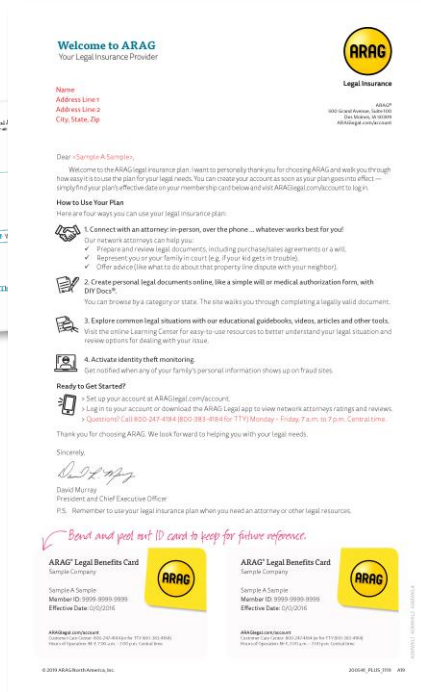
Welcome to ARAG
Your Legal Insurance Provider

ARAG
Legal Insurance

Name
Address Line 1
Address Line 2
City, State, Zip

ARAG®
500 Grand Avenue, Suite 100
Des Moines, IA 50309
ARAGlegal.com/account

Dear <Sample A Sample>,

Welcome to the ARAG legal insurance plan. I want to personally thank you for choosing ARAG and walk you through how easy it is to use the plan for your legal needs. You can create your account as soon as your plan goes into effect — simply find your plan's effective date on your membership card below and visit ARAGlegal.com/account to log in.

How to Use Your Plan
Here are four ways you can use your legal insurance plan:

1. Connect with an attorney: in-person, over the phone ... whatever works best for you!
Our network attorneys can help you:
✓ Prepare and review legal documents, including purchase/sales agreements or a will.
✓ Represent you or your family in court (e.g. if your kid gets in trouble).
✓ Offer advice (like what to do about that property line dispute with your neighbor).

2. Create personal legal documents online, like a simple will or medical authorization form, with DIY Docs®.
You can browse by a category or state. The site walks you through completing a legally valid document.

3. Explore common legal situations with our educational guidebooks, videos, articles and other tools.
Visit the online Learning Center for easy-to-use resources to better understand your legal situation and review options for dealing with your issue.

4. Activate identity theft monitoring.
Get notified when any of your family's personal information shows up on fraud sites.

Ready to Get Started?
> Set up your account at ARAGlegal.com/account.
> Log in to your account or download the ARAG Legal app to view network attorneys ratings and reviews.
> Questions? Call 800-247-4184 (800-383-4184 for TTY) Monday - Friday, 7 a.m. to 7 p.m. Central time.

Thank you for choosing ARAG. We look forward to helping you with your legal needs.

Sincerely,

David Murray
President and Chief Executive Officer

P.S. Remember to use your legal insurance plan when you need an attorney or other legal resources.

Bend and peel out ID card to keep for future reference.

ARAG® Legal Benefits Card
Sample Company
Sample A Sample
Member ID: 9999-9999-9999
Effective Date: 0/0/2016
ARAGlegal.com/account
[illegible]

ARAG

ARAG® Legal Benefits Card
Sample Company
Sample A Sample
Member ID: 9999-9999-9999
Effective Date: 0/0/2016
ARAGlegal.com/account
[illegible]

ARAG

© 2019 ARAG North America, Inc.
20604R_PLUS_1119 A19